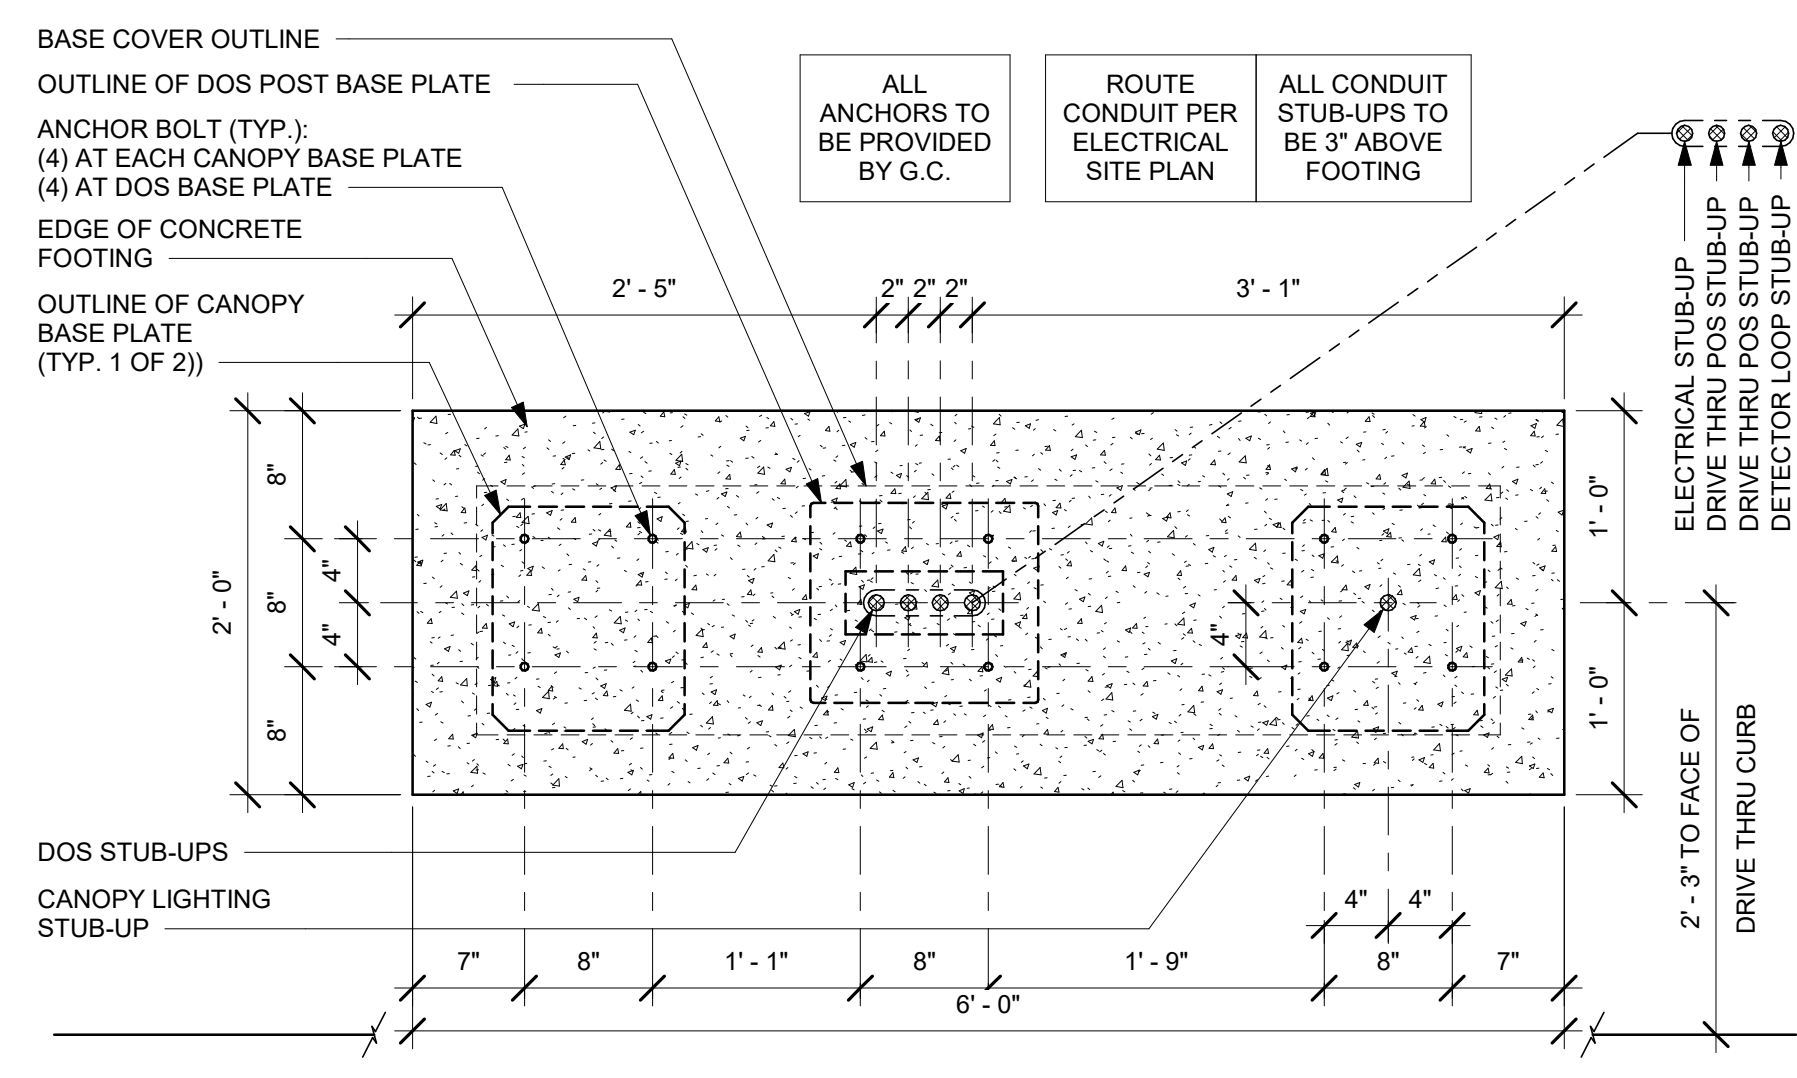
BASE COVER OUTLINE

OUTLINE OF DOS POST BASE PLATE

ANCHOR BOLT (TYP.):
(4) AT EACH CANOPY BASE PLATE
(4) AT DOS BASE PLATE

EDGE OF CONCRETE FOOTING

OUTLINE OF CANOPY BASE PLATE (TYP. 1 OF 2))

| ALL ANCHORS TO BE PROVIDED BY G.C. |
|---|

| ROUTE CONDUIT PER ELECTRICAL SITE PLAN | ALL CONDUIT STUB-UPS TO BE 3" ABOVE FOOTING |
|---|---|

ELECTRICAL STUB-UP
DRIVE THRU POS STUB-UP
DRIVE THRU POS STUB-UP
DETECTOR LOOP STUB-UP

2' - 5"
2" 2" 2"
3' - 1"

2' - 0"
8"
8"
8"
4"
4"
4"
1' - 0"
1' - 0"

DOS STUB-UPS

CANOPY LIGHTING STUB-UP

4" 4"
7" 8" 1' - 1" 8" 1' - 9" 8" 7"
6' - 0"

2' - 3" TO FACE OF DRIVE THRU CURB